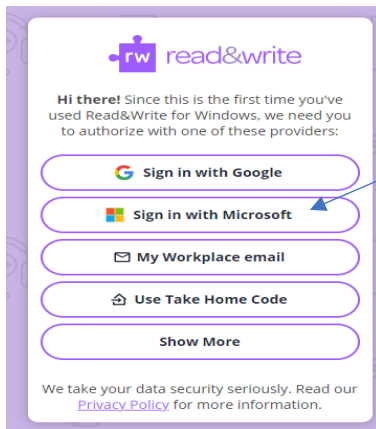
rw read&write

Hi there! Since this is the first time you've used Read&Write for Windows, we need you to authorize with one of these providers:

Sign in with Google

Sign in with Microsoft

My Workplace email

Use Take Home Code

Show More

We take your data security seriously. Read our Privacy Policy for more information.